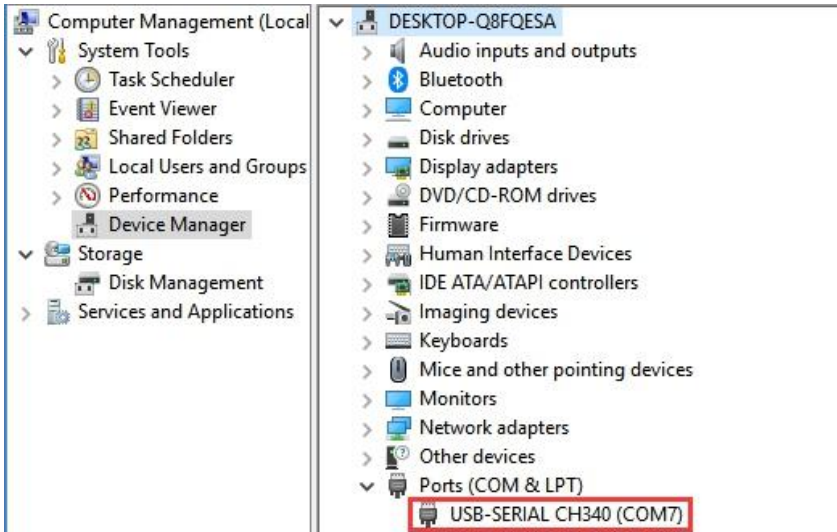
Computer Management (Local
System Tools
Task Scheduler
Event Viewer
Shared Folders
Local Users and Groups
Performance
Device Manager
Storage
Disk Management
Services and Applications

DESKTOP-Q8FQESA
Audio inputs and outputs
Bluetooth
Computer
Disk drives
Display adapters
DVD/CD-ROM drives
Firmware
Human Interface Devices
IDE ATA/ATAPI controllers
Imaging devices
Keyboards
Mice and other pointing devices
Monitors
Network adapters
Other devices
Ports (COM & LPT)
USB-SERIAL CH340 (COM7)